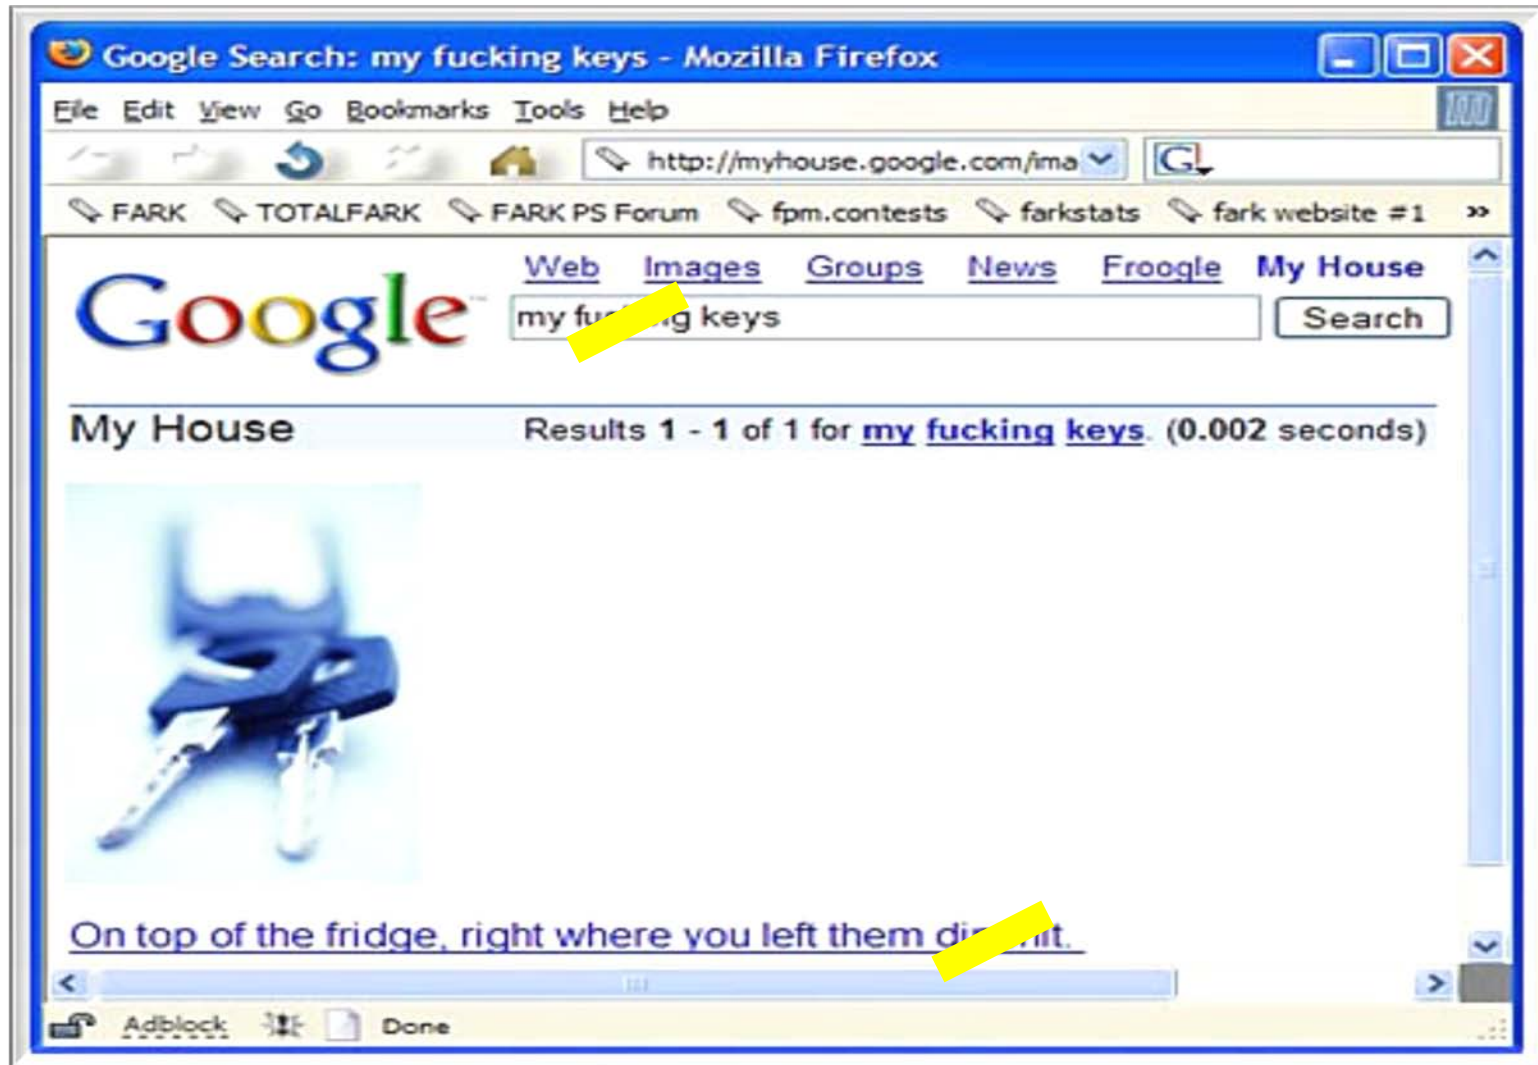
Google Search: my fucking keys - Mozilla Firefox

File Edit View Go Bookmarks Tools Help

http://myhouse.google.com/ima

FARK TOTALFARK FARK PS Forum fpm.contests farkstats fark website #1 »

Google

Web Images Groups News Froogle My House

my fu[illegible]g keys

Search

My House

Results 1 - 1 of 1 for my fucking keys. (0.002 seconds)

On top of the fridge, right where you left them di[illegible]it.

Adblock Done